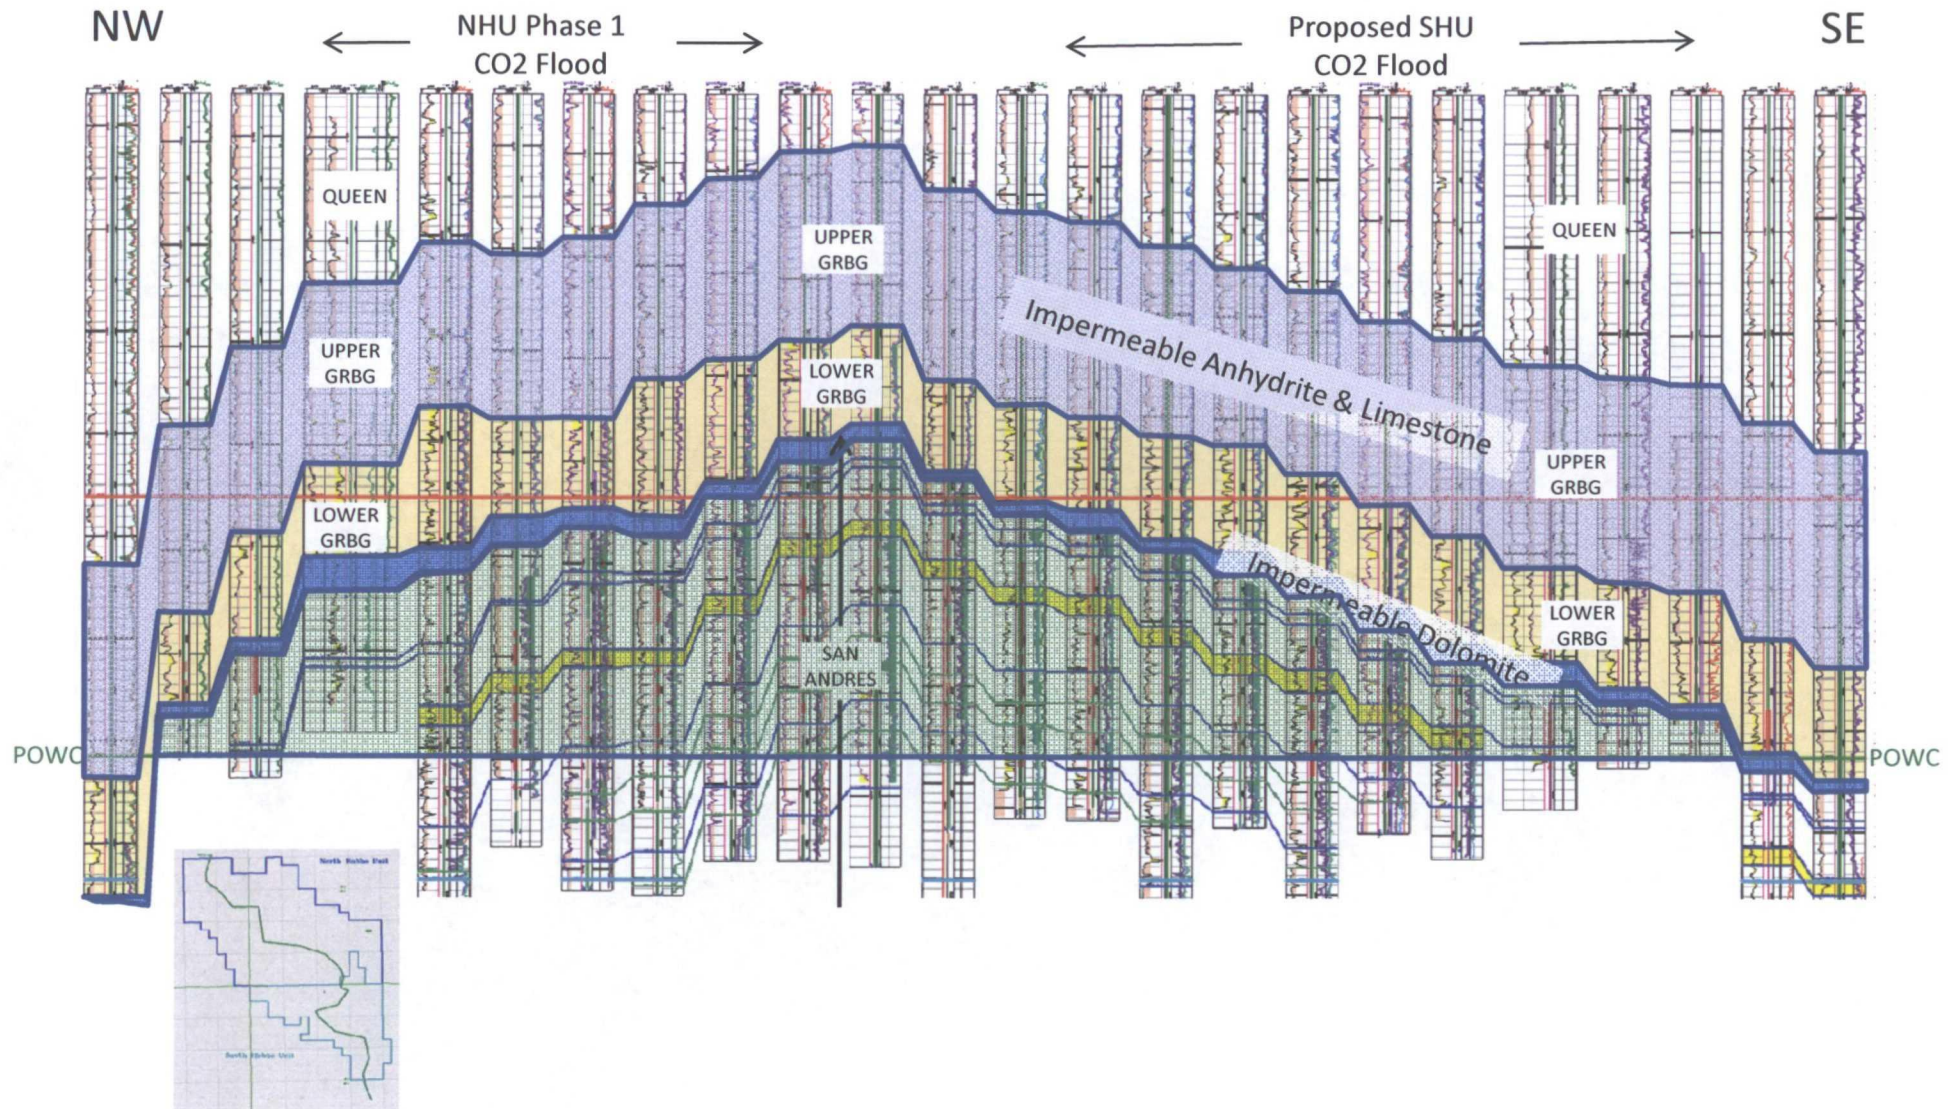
NW

NHU Phase 1
CO2 Flood

Proposed SHU
CO2 Flood

SE

QUEEN

UPPER
GRBG

QUEEN

UPPER
GRBG

LOWER
GRBG

Impermeable Anhydrite & Limestone

UPPER
GRBG

LOWER
GRBG

Impermeable Dolomite

LOWER
GRBG

SAN
ANDRES

POWC

POWC

North Hobbs Unit

South Hobbs Unit